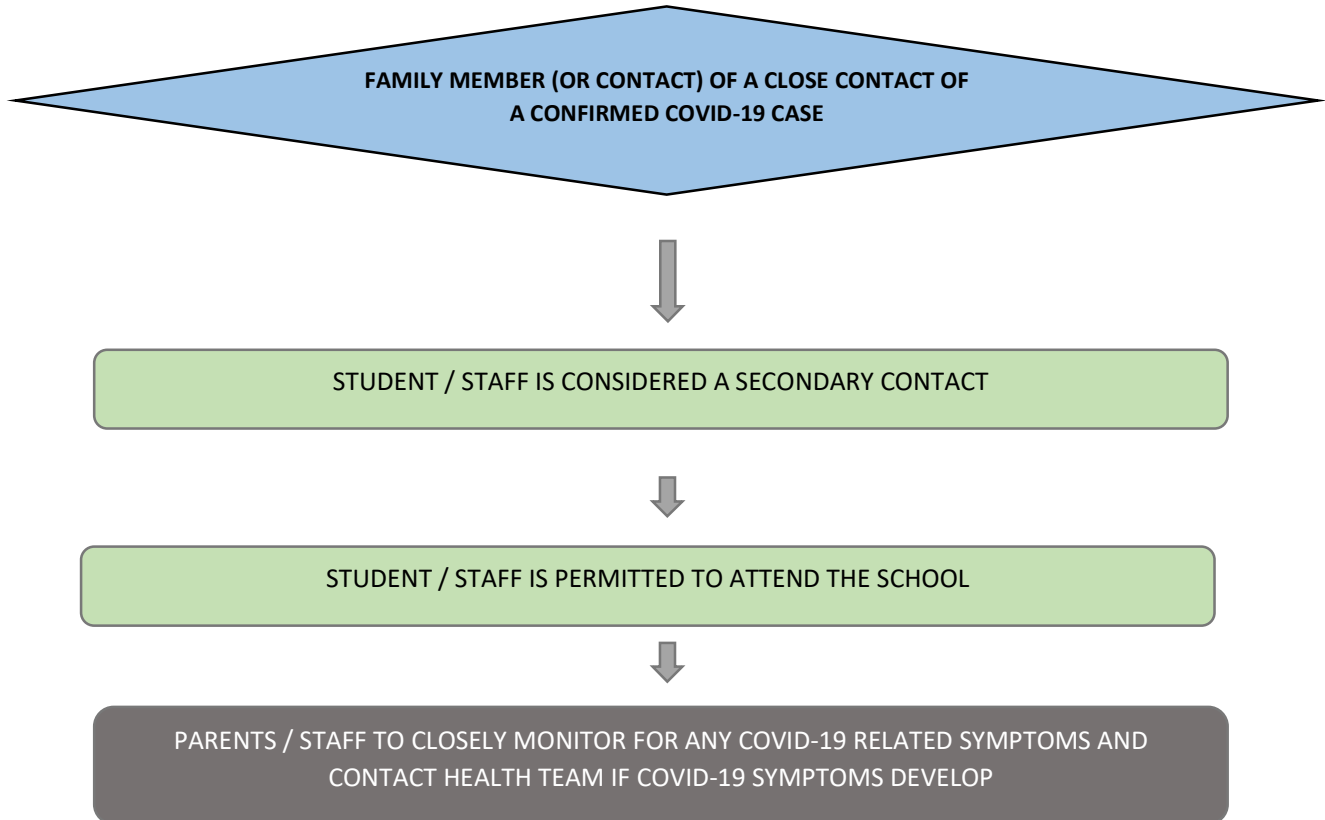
FAMILY MEMBER (OR CONTACT) OF A CLOSE CONTACT OF A CONFIRMED COVID-19 CASE

STUDENT / STAFF IS CONSIDERED A SECONDARY CONTACT

STUDENT / STAFF IS PERMITTED TO ATTEND THE SCHOOL

PARENTS / STAFF TO CLOSELY MONITOR FOR ANY COVID-19 RELATED SYMPTOMS AND CONTACT HEALTH TEAM IF COVID-19 SYMPTOMS DEVELOP